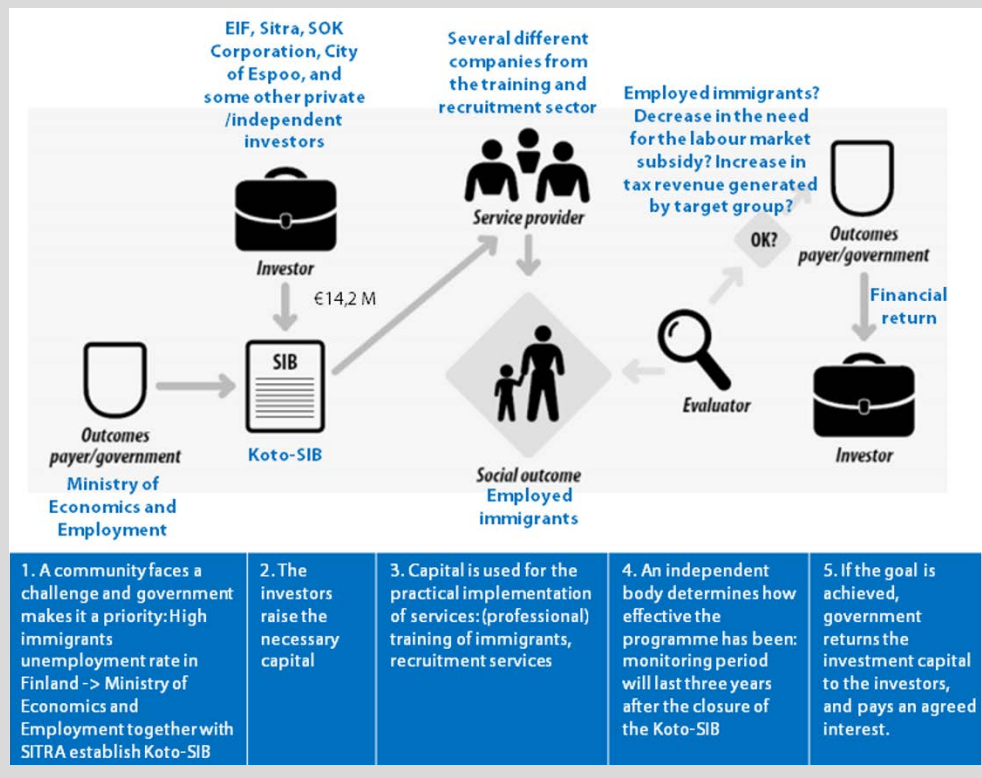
EIF, Sitra, SOK Corporation, City of Espoo, and some other private /independent investors

Investor

€14,2 M

Several different companies from the training and recruitment sector

Service provider

Employed immigrants? Decrease in the need for the labour market subsidy? Increase in tax revenue generated by target group?

OK?

Outcomes payer/government

Financial return

SIB

Outcomes payer/government

Ministry of Economics and Employment

Koto-SIB

Social outcome
Employed immigrants

Evaluator

Investor

1. A community faces a challenge and government makes it a priority: High immigrants unemployment rate in Finland -> Ministry of Economics and Employment together with SITRA establish Koto-SIB

2. The investors raise the necessary capital

3. Capital is used for the practical implementation of services: (professional) training of immigrants, recruitment services

4. An independent body determines how effective the programme has been: monitoring period will last three years after the closure of the Koto-SIB

5. If the goal is achieved, government returns the investment capital to the investors, and pays an agreed interest.